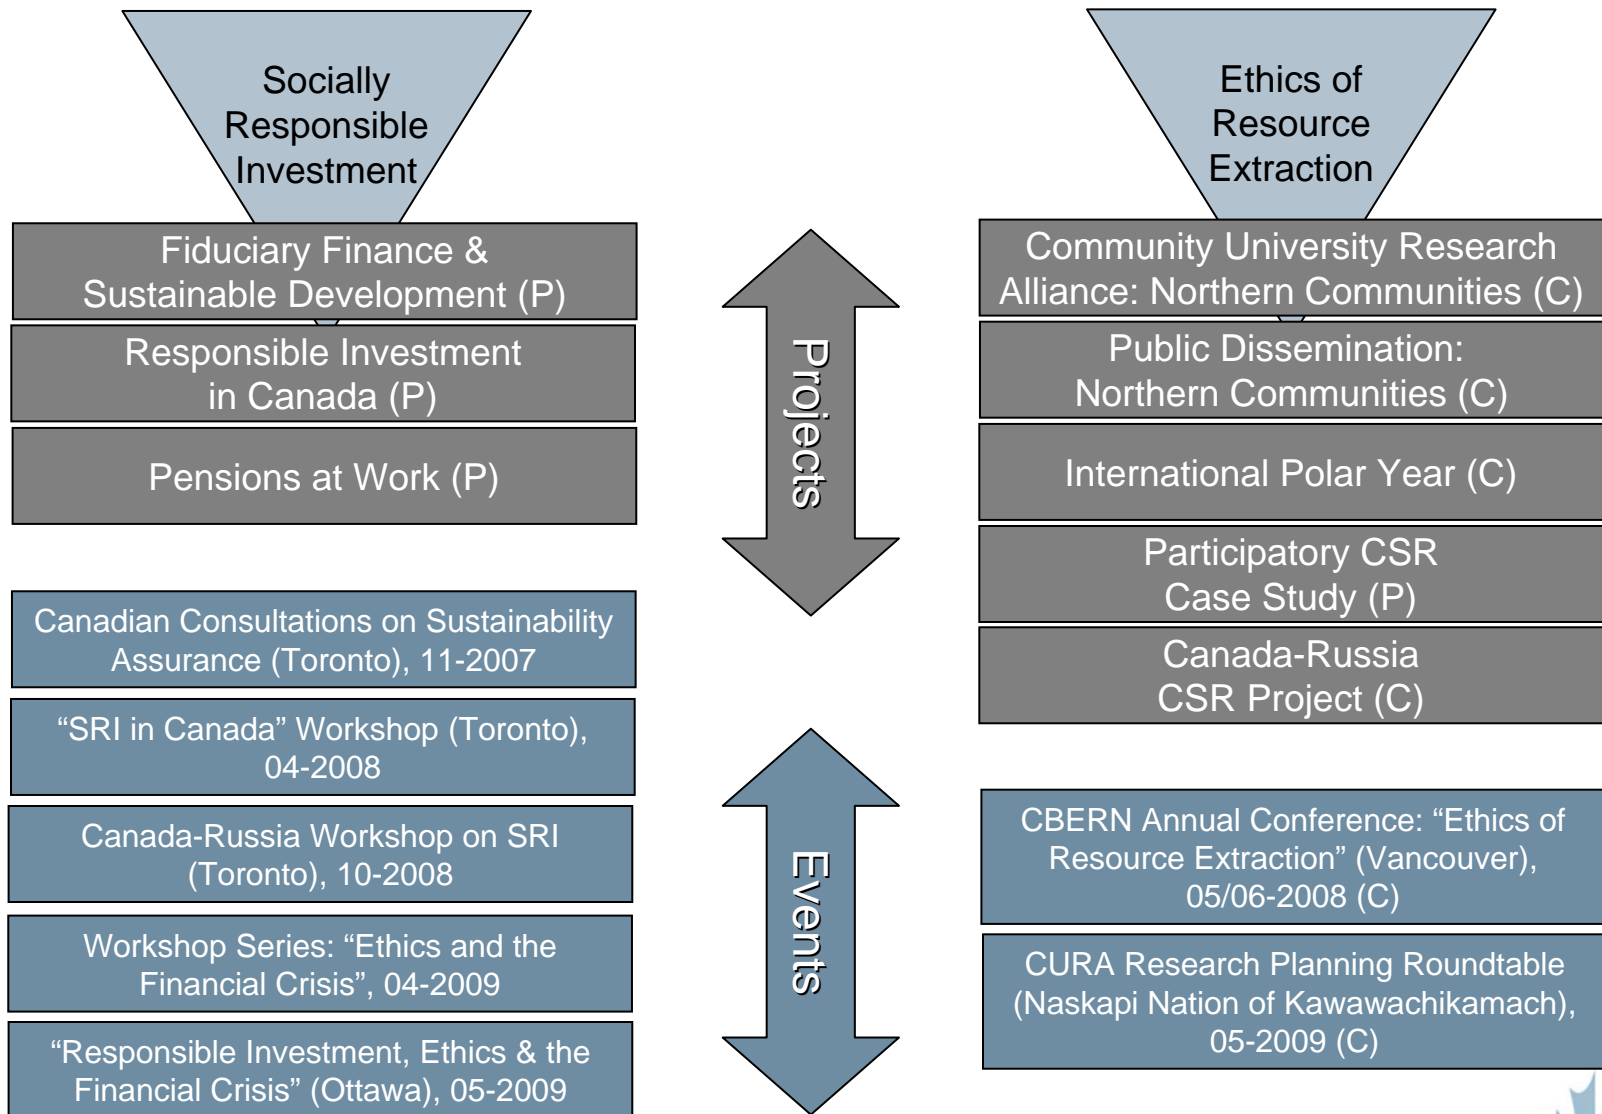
Socially Responsible Investment

Fiduciary Finance & Sustainable Development (P)

Responsible Investment in Canada (P)

Pensions at Work (P)

Canadian Consultations on Sustainability Assurance (Toronto), 11-2007

“SRI in Canada” Workshop (Toronto), 04-2008

Canada-Russia Workshop on SRI (Toronto), 10-2008

Workshop Series: “Ethics and the Financial Crisis”, 04-2009

“Responsible Investment, Ethics & the Financial Crisis” (Ottawa), 05-2009

Projects

Events

Ethics of Resource Extraction

Community University Research Alliance: Northern Communities (C)

Public Dissemination: Northern Communities (C)

International Polar Year (C)

Participatory CSR Case Study (P)

Canada-Russia CSR Project (C)

CBERN Annual Conference: “Ethics of Resource Extraction” (Vancouver), 05/06-2008 (C)

CURA Research Planning Roundtable (Naskapi Nation of Kawawachikamach), 05-2009 (C)